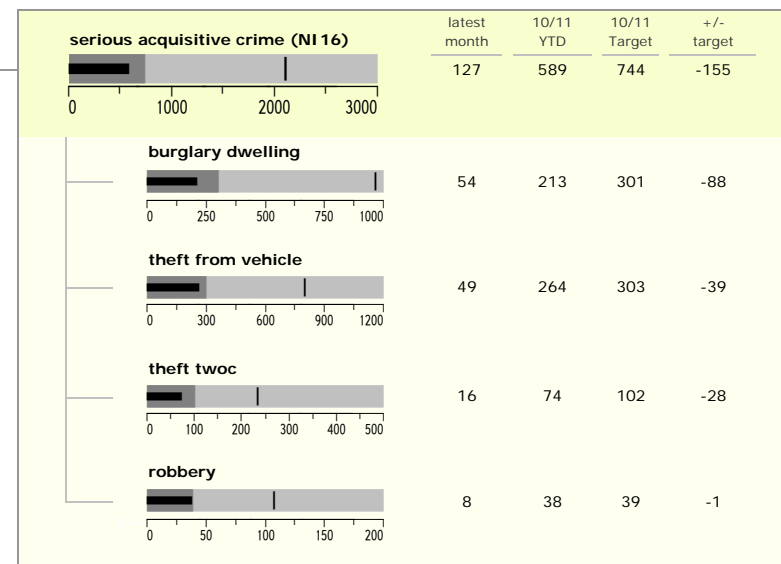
serious acquisitive crime (NI16)

0 1000 2000 3000

| | latest month | 10/11 YTD | 10/11 Target | +/- target |
|---|---|---|---|---|
| serious acquisitive crime (NI16) | 127 | 589 | 744 | -155 |
| burglary dwelling | 54 | 213 | 301 | -88 |
| theft from vehicle | 49 | 264 | 303 | -39 |
| theft twoc | 16 | 74 | 102 | -28 |
| robbery | 8 | 38 | 39 | -1 |

burglary dwelling

0 250 500 750 1000

theft from vehicle

0 300 600 900 1200

theft twoc

0 100 200 300 400 500

robbery

0 50 100 150 200